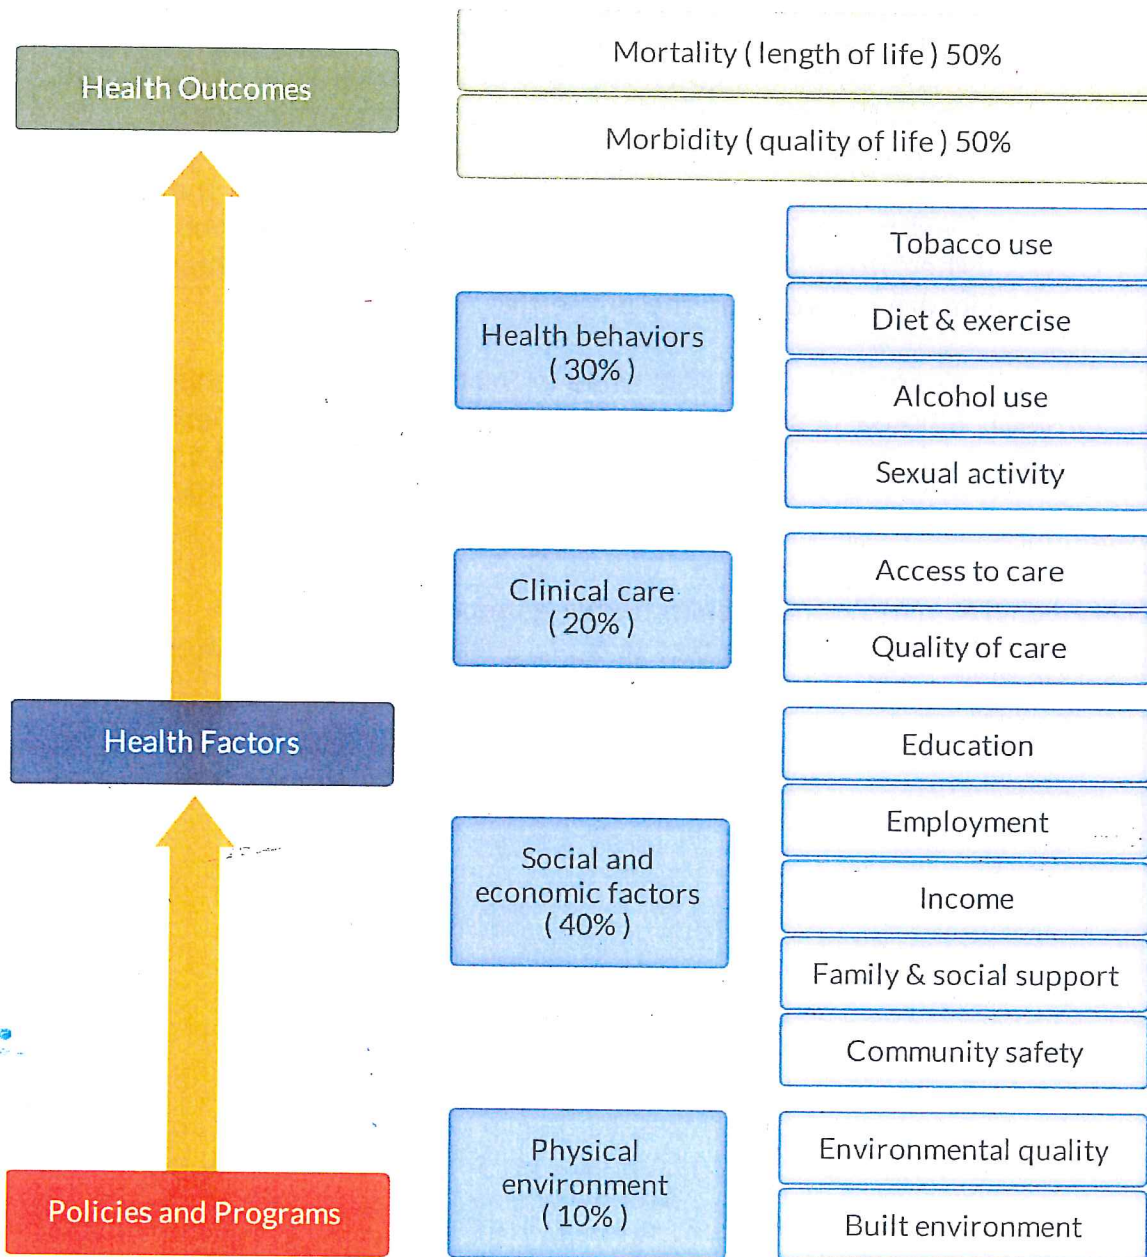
Health Outcomes

Mortality ( length of life ) 50%

Morbidity ( quality of life ) 50%

Health behaviors ( 30% )

Tobacco use

Diet & exercise

Alcohol use

Sexual activity

Clinical care ( 20% )

Access to care

Quality of care

Health Factors

Social and economic factors ( 40% )

Education

Employment

Income

Family & social support

Community safety

Physical environment ( 10% )

Environmental quality

Built environment

Policies and Programs